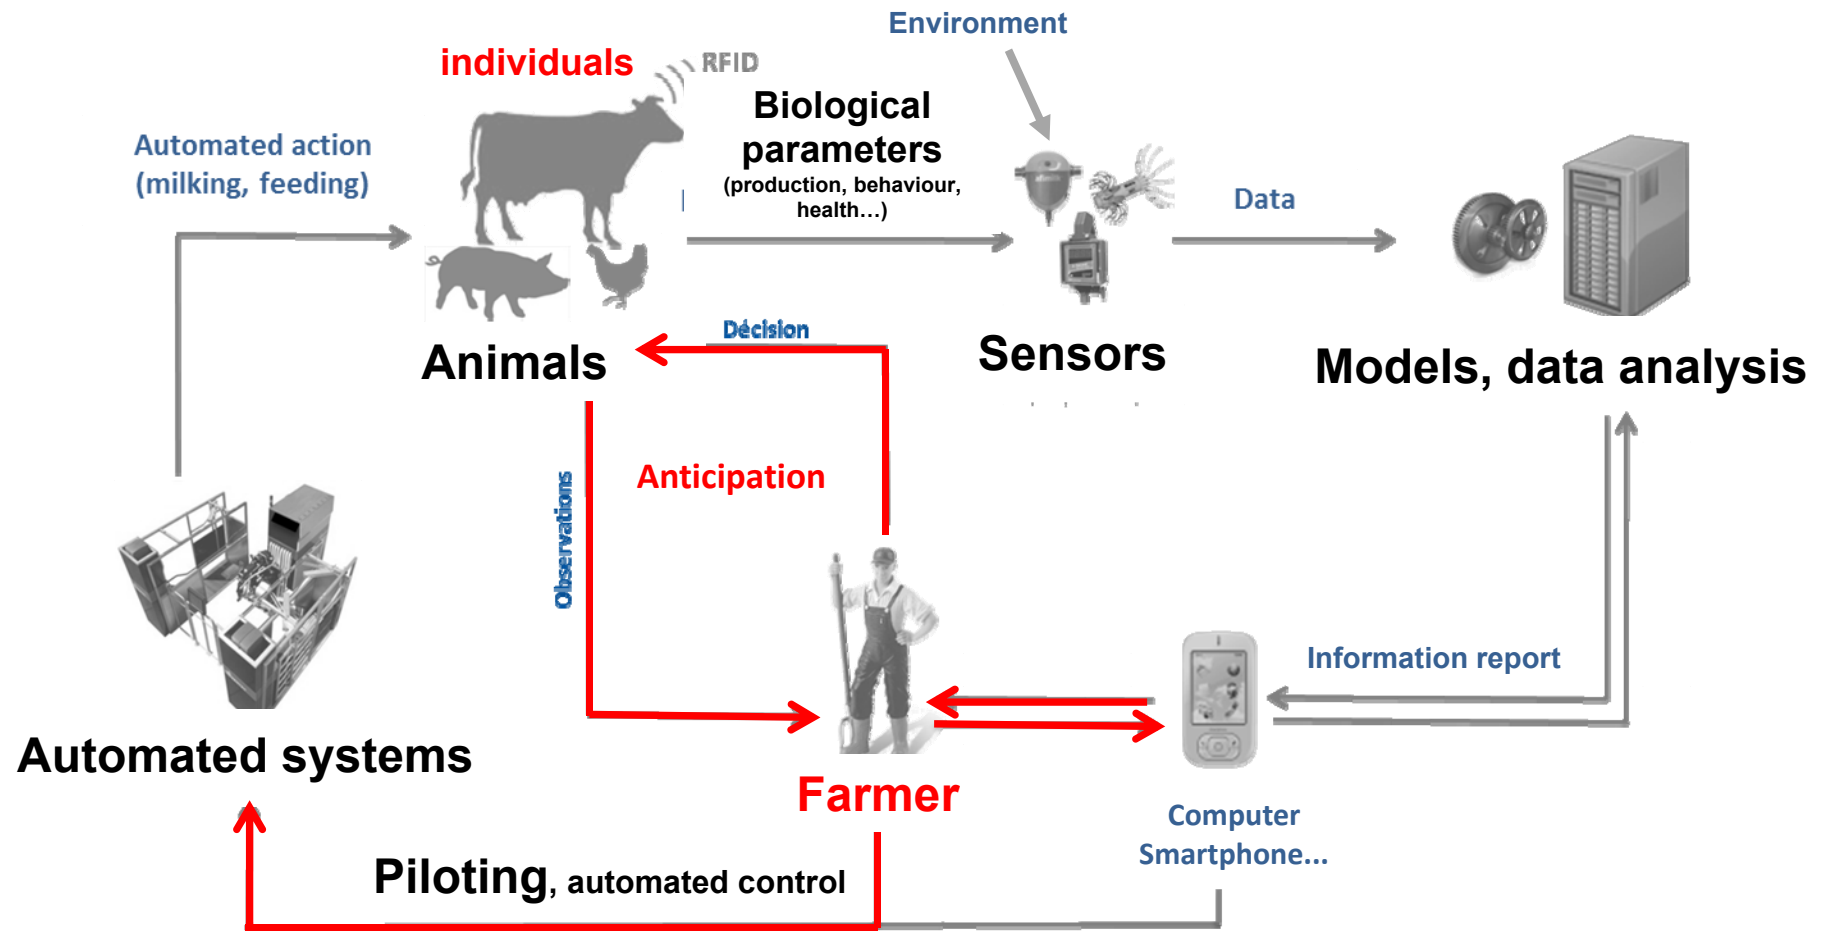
Environment

individuals

RFID

Biological parameters (production, behaviour, health…)

Automated action (milking, feeding)

Data

Décision

Animals

Sensors

Models, data analysis

Anticipation

Observations

Information report

Automated systems

Farmer

Computer Smartphone…

Piloting, automated control